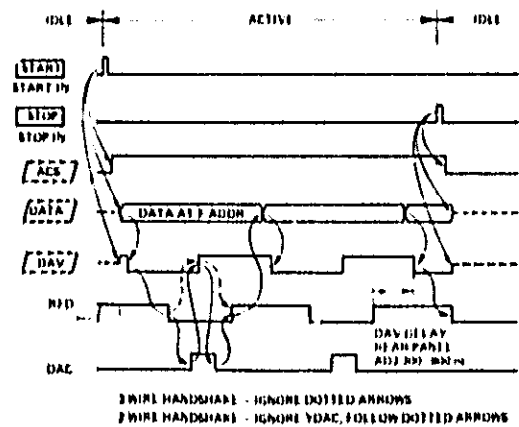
IDLE ACTIVE IDLE

START
START IN

STOP
STOP IN

ACS

DATA

DATA AT F ADDR

DAV

RFD

DAC

DAV DELAY
REAR PANEL
ADJ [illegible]

3 WIRE HANDSHAKE - IGNORE DOTTED ARROWS
2 WIRE HANDSHAKE - IGNORE DAC, FOLLOW DOTTED ARROWS